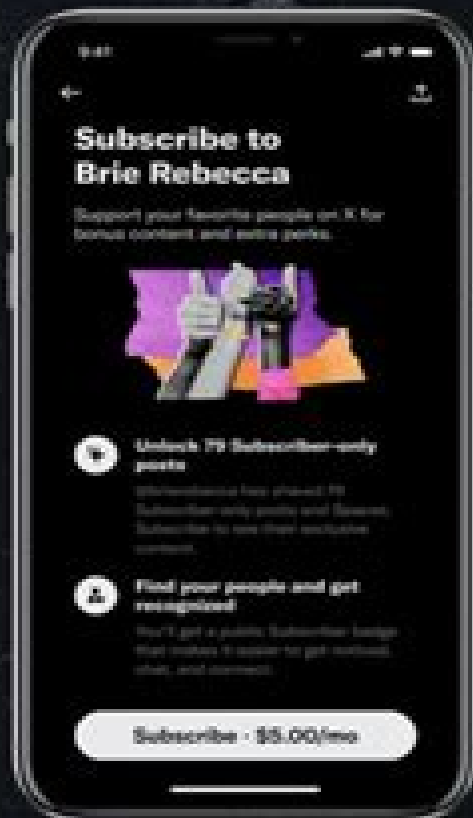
9:41

Subscribe to Brie Rebecca

Support your favorite people on X for bonus content and extra perks.

Unlock 79 Subscriber-only posts

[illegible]

Find your people and get recognized

You'll get a public Subscriber badge that makes it easier to get noticed, chat, and connect.

Subscribe · $5.00/mo